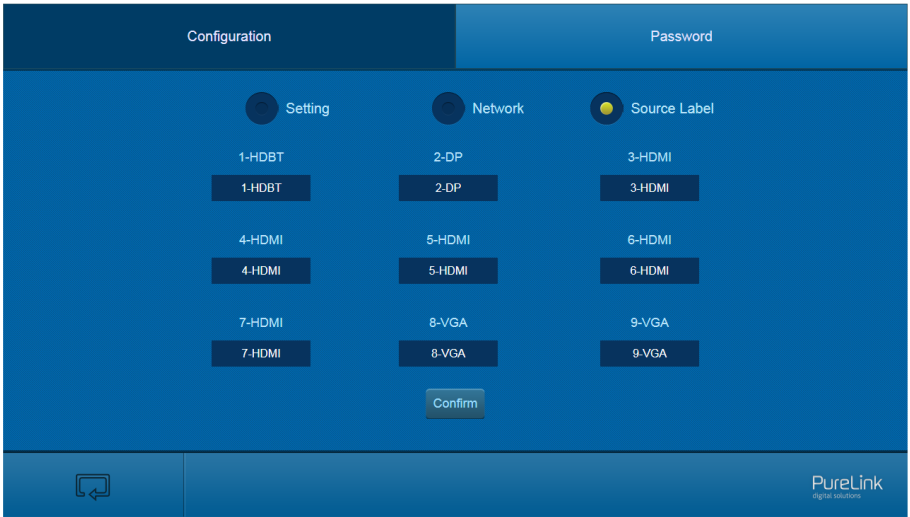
Configuration

Password

Setting

Network

Source Label

1-HDBT
1-HDBT

2-DP
2-DP

3-HDMI
3-HDMI

4-HDMI
4-HDMI

5-HDMI
5-HDMI

6-HDMI
6-HDMI

7-HDMI
7-HDMI

8-VGA
8-VGA

9-VGA
9-VGA

Confirm

PureLink
digital solutions